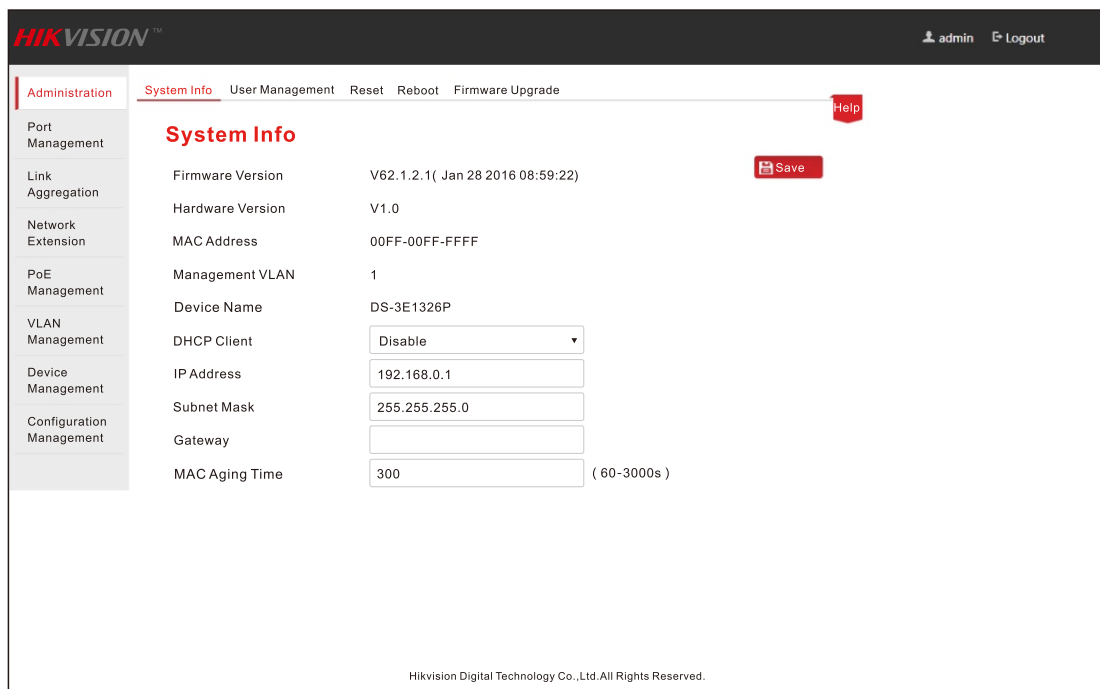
HIKVISION™

admin Logout

Administration
Port Management
Link Aggregation
Network Extension
PoE Management
VLAN Management
Device Management
Configuration Management

System Info User Management Reset Reboot Firmware Upgrade

Help

System Info

Save

| | |
|---|---|
| Firmware Version | V62.1.2.1( Jan 28 2016 08:59:22) |
| Hardware Version | V1.0 |
| MAC Address | 00FF-00FF-FFFF |
| Management VLAN | 1 |
| Device Name | DS-3E1326P |
| DHCP Client | Disable |
| IP Address | 192.168.0.1 |
| Subnet Mask | 255.255.255.0 |
| Gateway | |
| MAC Aging Time | 300 ( 60-3000s ) |

Hikvision Digital Technology Co.,Ltd.All Rights Reserved.